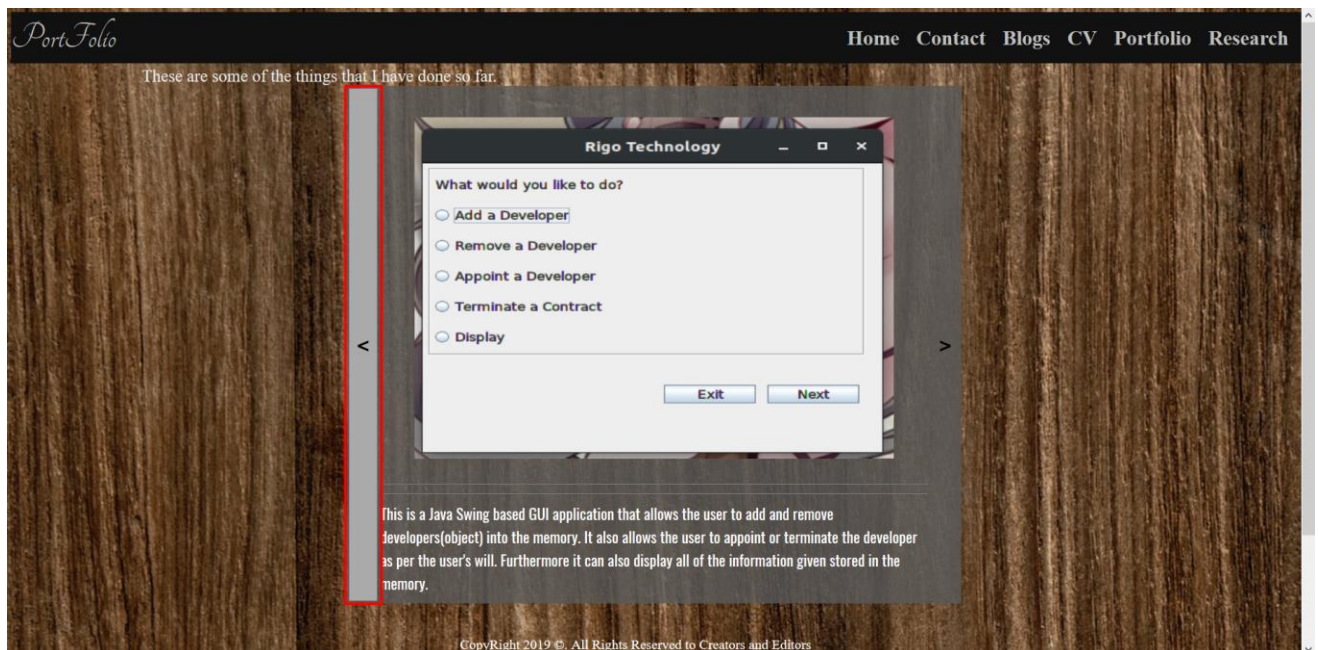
PortFolio

Home Contact Blogs CV Portfolio Research

These are some of the things that I have done so far.

<

Rigo Technology

What would you like to do?

Add a Developer

Remove a Developer

Appoint a Developer

Terminate a Contract

Display

Exit Next

>

This is a Java Swing based GUI application that allows the user to add and remove developers(object) into the memory. It also allows the user to appoint or terminate the developer as per the user's will. Furthermore it can also display all of the information given stored in the memory.

CopyRight 2019 ©. All Rights Reserved to Creators and Editors